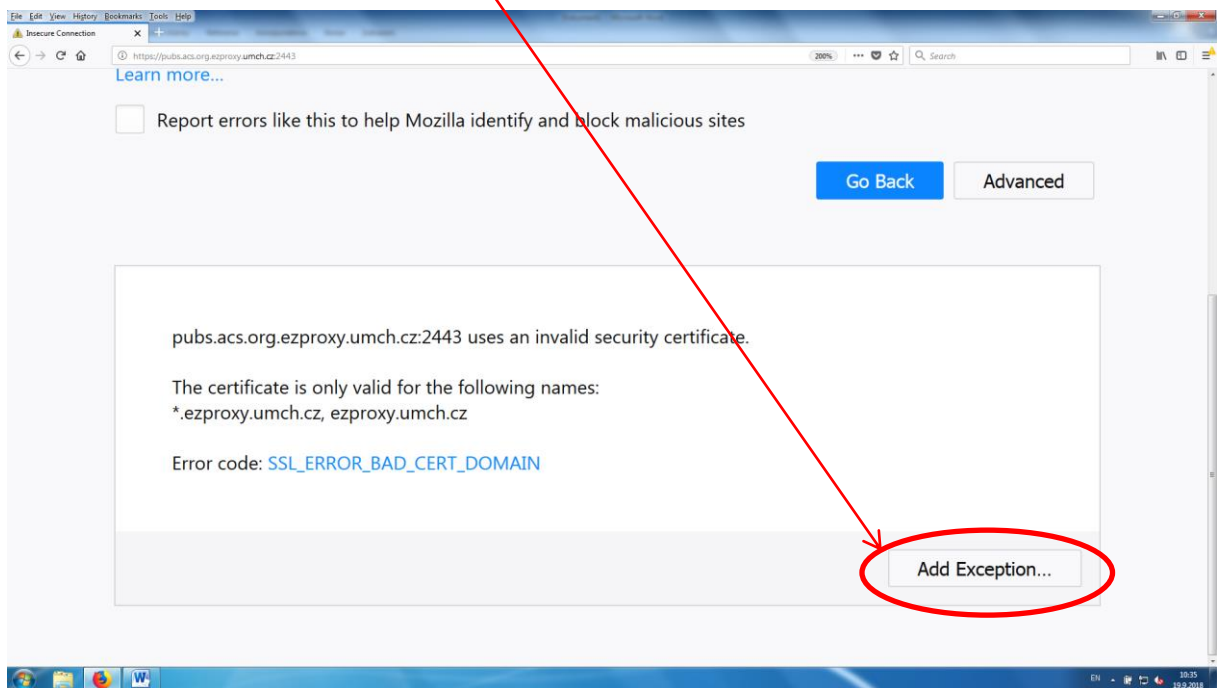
File Edit View History Bookmarks Tools Help
Insecure Connection
https://pubs.acs.org.ezproxy.umch.cz:2443
200%
Search

Learn more...

Report errors like this to help Mozilla identify and block malicious sites

Go Back
Advanced

pubs.acs.org.ezproxy.umch.cz:2443 uses an invalid security certificate.

The certificate is only valid for the following names:
*.ezproxy.umch.cz, ezproxy.umch.cz

Error code: SSL_ERROR_BAD_CERT_DOMAIN

Add Exception...

EN
10:35
19.9.2018